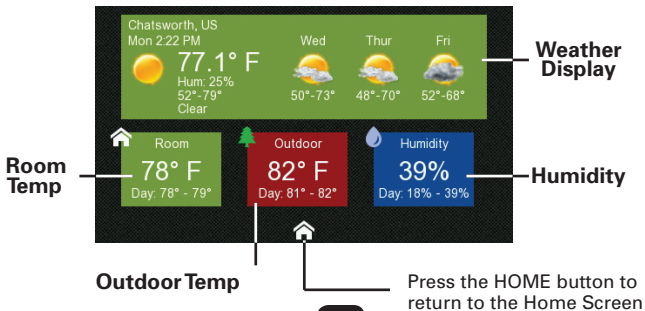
Chatsworth, US
Mon 2:22 PM
77.1° F
Hum: 25%
52°-79°
Clear

Wed
50°-73°

Thur
48°-70°

Fri
52°-68°

Weather Display

Room Temp

Room
78° F
Day: 78° - 79°

Outdoor
82° F
Day: 81° - 82°

Humidity
39%
Day: 18% - 39%

Humidity

Outdoor Temp

Press the HOME button to return to the Home Screen